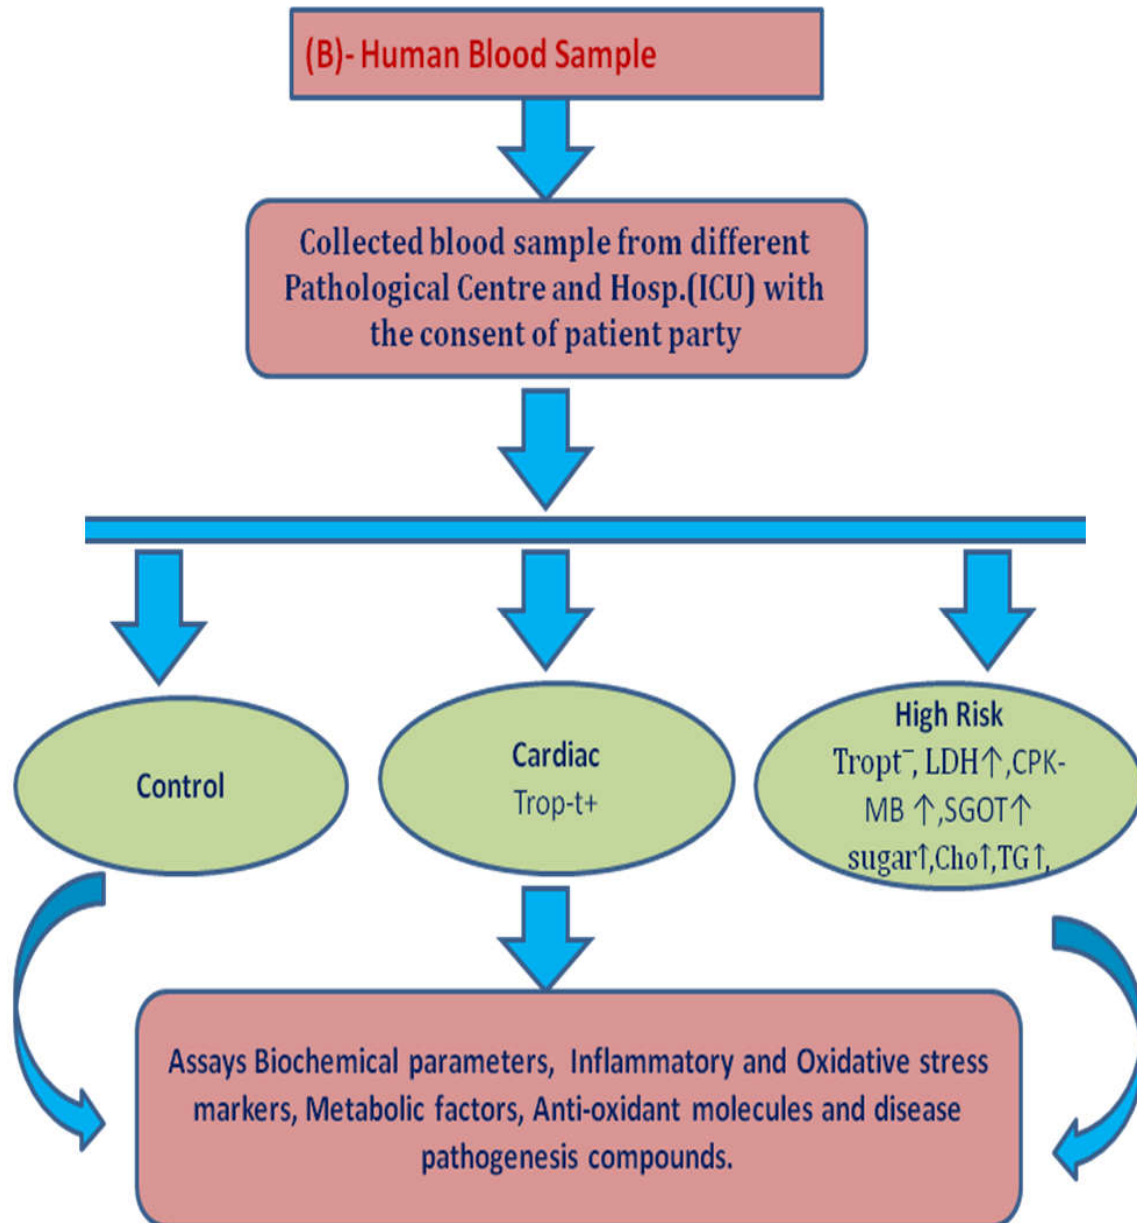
(B)- Human Blood Sample

Collected blood sample from different Pathological Centre and Hosp.(ICU) with the consent of patient party

Control

Cardiac
Trop-t+

High Risk
Tropt$^-$, LDH↑,CPK-MB ↑,SGOT↑ sugar↑,Cho↑,TG↑,

Assays Biochemical parameters, Inflammatory and Oxidative stress markers, Metabolic factors, Anti-oxidant molecules and disease pathogenesis compounds.